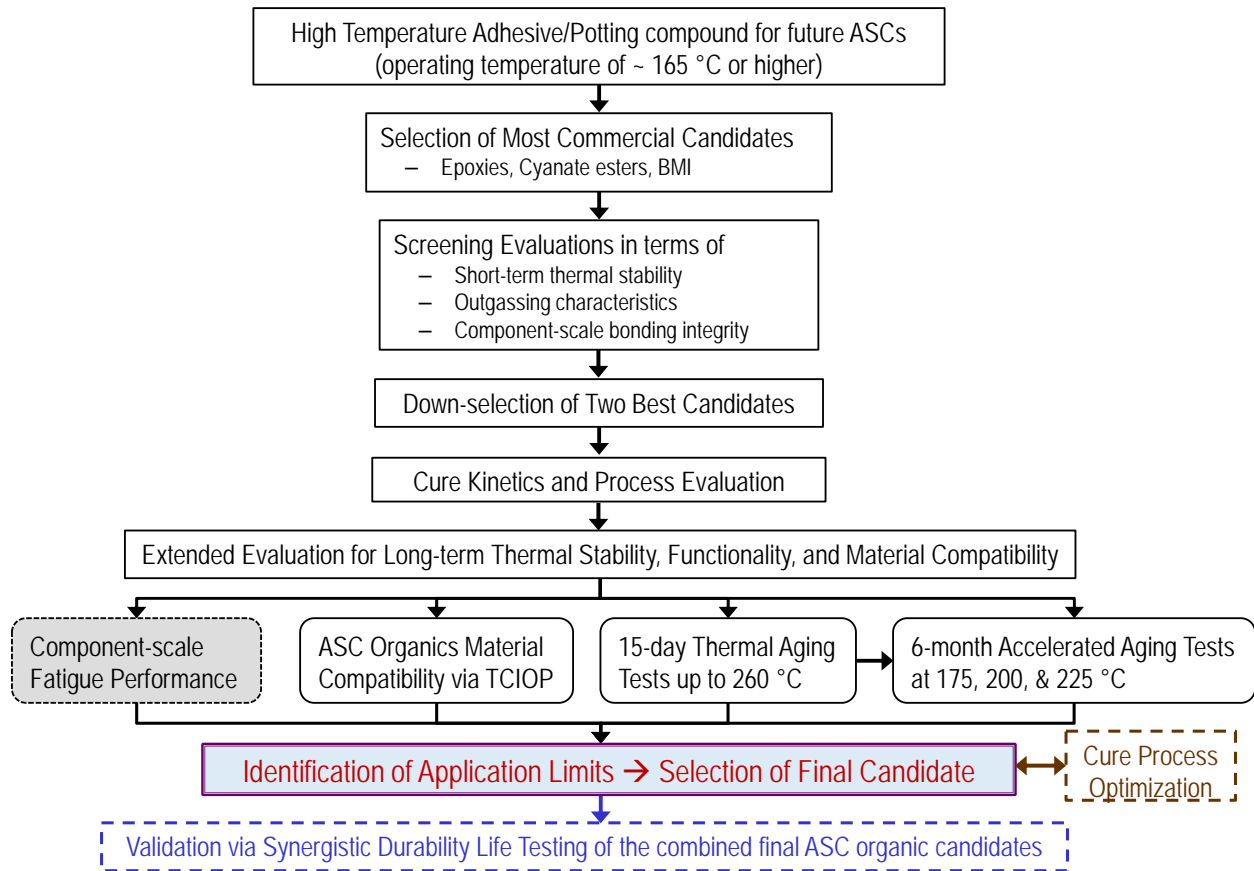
High Temperature Adhesive/Potting compound for future ASCs (operating temperature of ~ 165 °C or higher)

Selection of Most Commercial Candidates
– Epoxies, Cyanate esters, BMI

Screening Evaluations in terms of
– Short-term thermal stability
– Outgassing characteristics
– Component-scale bonding integrity

Down-selection of Two Best Candidates

Cure Kinetics and Process Evaluation

Extended Evaluation for Long-term Thermal Stability, Functionality, and Material Compatibility

Component-scale Fatigue Performance

ASC Organics Material Compatibility via TCIOP

15-day Thermal Aging Tests up to 260 °C

6-month Accelerated Aging Tests at 175, 200, & 225 °C

Identification of Application Limits → Selection of Final Candidate

Cure Process Optimization

Validation via Synergistic Durability Life Testing of the combined final ASC organic candidates